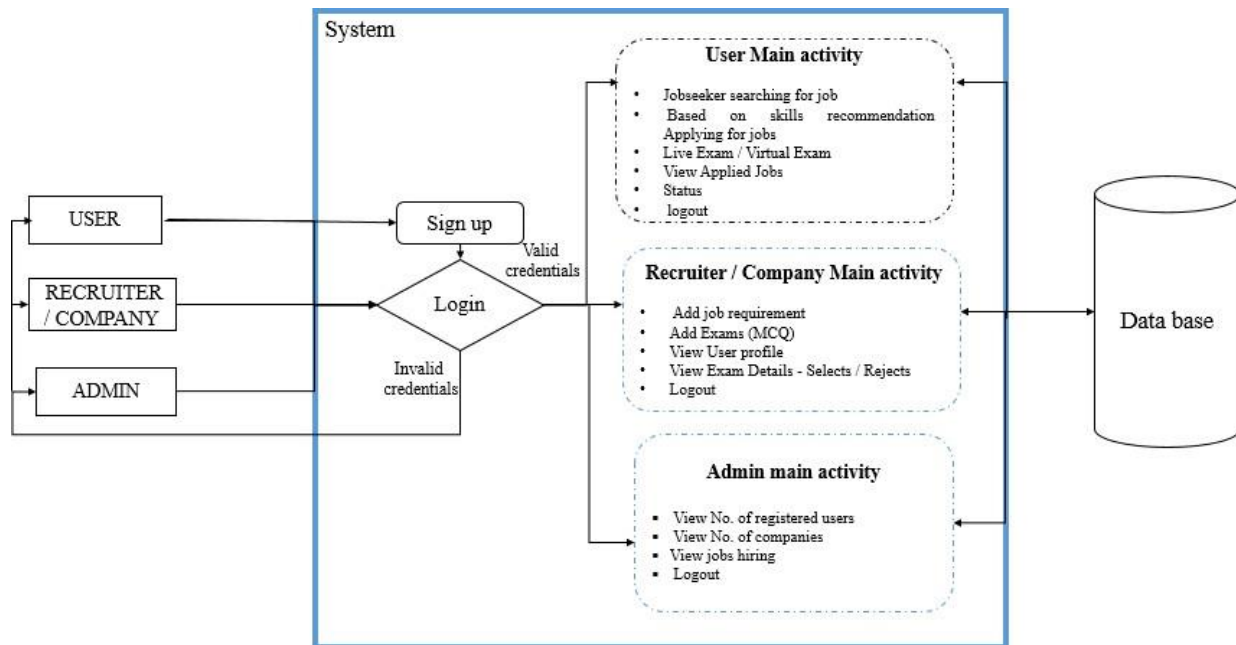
System

USER

RECRUITER / COMPANY

ADMIN

Sign up

Valid credentials

Login

Invalid credentials

User Main activity

- Jobseeker searching for job
- Based on skills recommendation Applying for jobs
- Live Exam / Virtual Exam
- View Applied Jobs
- Status
- logout

Recruiter / Company Main activity

- Add job requirement
- Add Exams (MCQ)
- View User profile
- View Exam Details - Selects / Rejects
- Logout

Admin main activity

- View No. of registered users
- View No. of companies
- View jobs hiring
- Logout

Data base